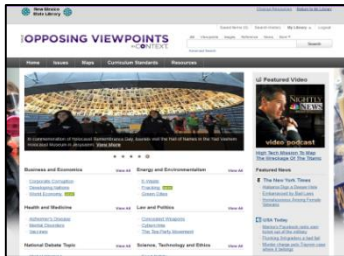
New Mexico State Library

OPPOSING VIEWPOINTS IN CONTEXT

Search

Home Issues Maps Curriculum Standards Resources

In commemoration of Yom and Remembrance Day, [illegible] View more

Featured Video

video podcast

High Tech Mission To Map The Wreckage Of The Titanic

Featured News

The New York Times

USA Today

Business and Economics View All

Corporate Corruption
Developing Nations
World Economy

Energy and Environmentalism View All

Fracking
Global Cities

Health and Medicine View All

Alzheimer's Disease
Mental Disorders
Vaccines

Law and Politics View All

Consumer Weapons
Cybercrime
The Tea Party Movement

National Debate Topic View All

Science, Technology and Ethics View All